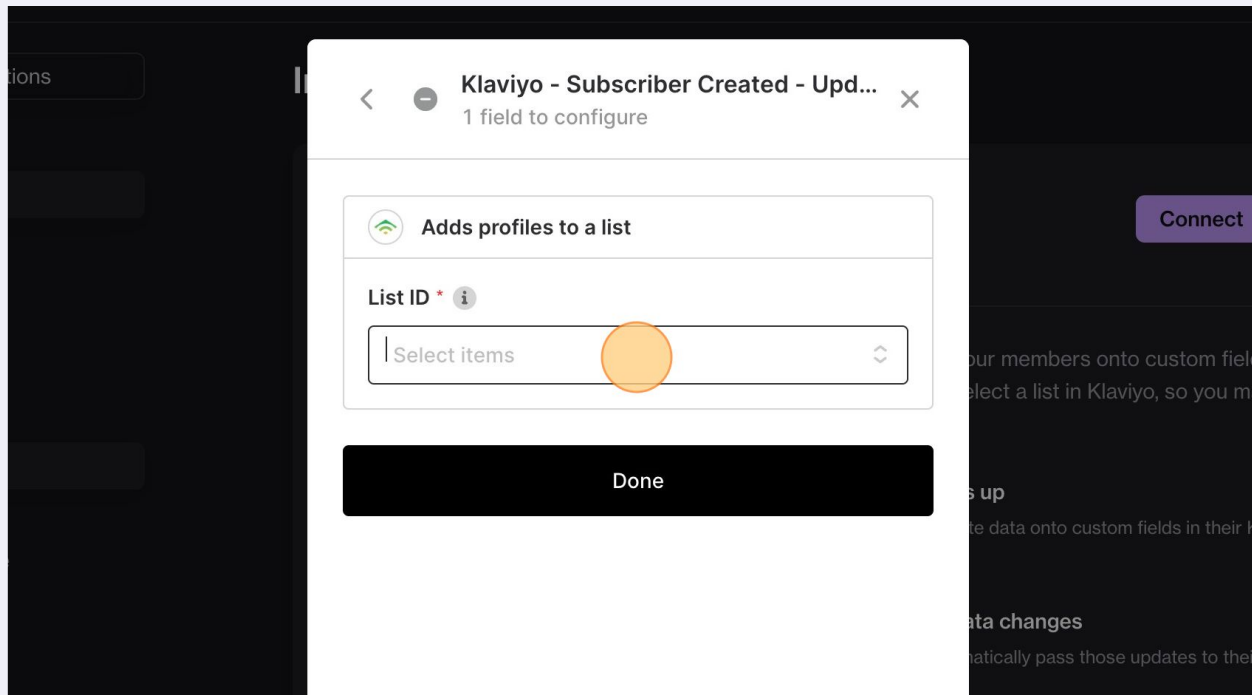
tions

I

Klaviyo - Subscriber Created - Upd...
1 field to configure

Adds profiles to a list

List ID *

Select items

Done

Connect

our members onto custom fiel
elect a list in Klaviyo, so you m

s up
te data onto custom fields in their K

ata changes
natically pass those updates to thei